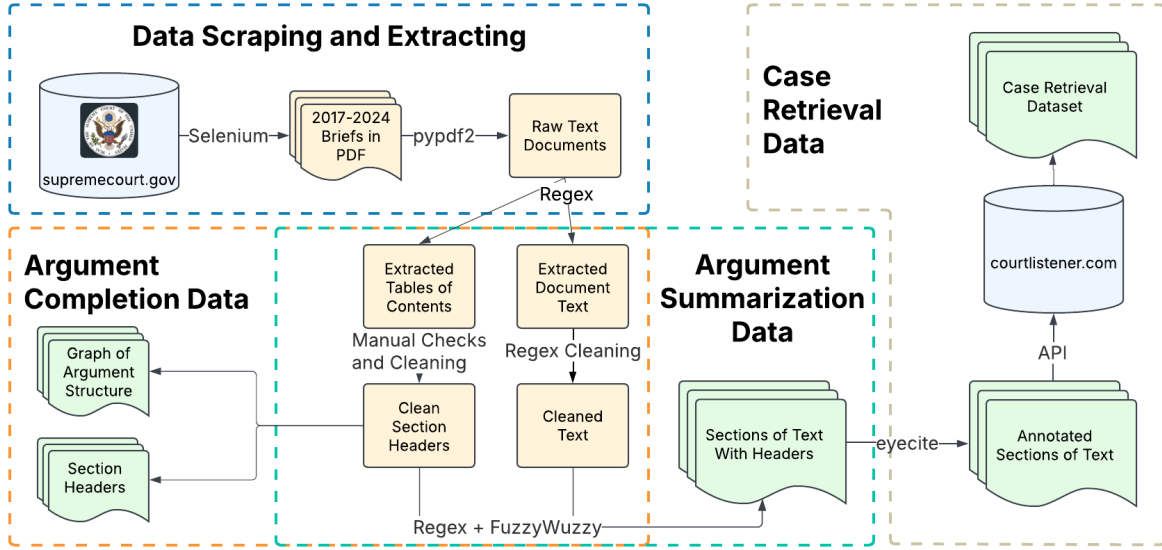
Data Scraping and Extracting

supremecourt.gov

Selenium

2017-2024 Briefs in PDF

pypdf2

Raw Text Documents

Regex

Case Retrieval Data

Case Retrieval Dataset

Argument Completion Data

Extracted Tables of Contents

Extracted Document Text

Argument Summarization Data

Manual Checks and Cleaning

Regex Cleaning

Graph of Argument Structure

Section Headers

Clean Section Headers

Cleaned Text

Sections of Text With Headers

eyecite

Annotated Sections of Text

API

courtlistener.com

Regex + FuzzyWuzzy